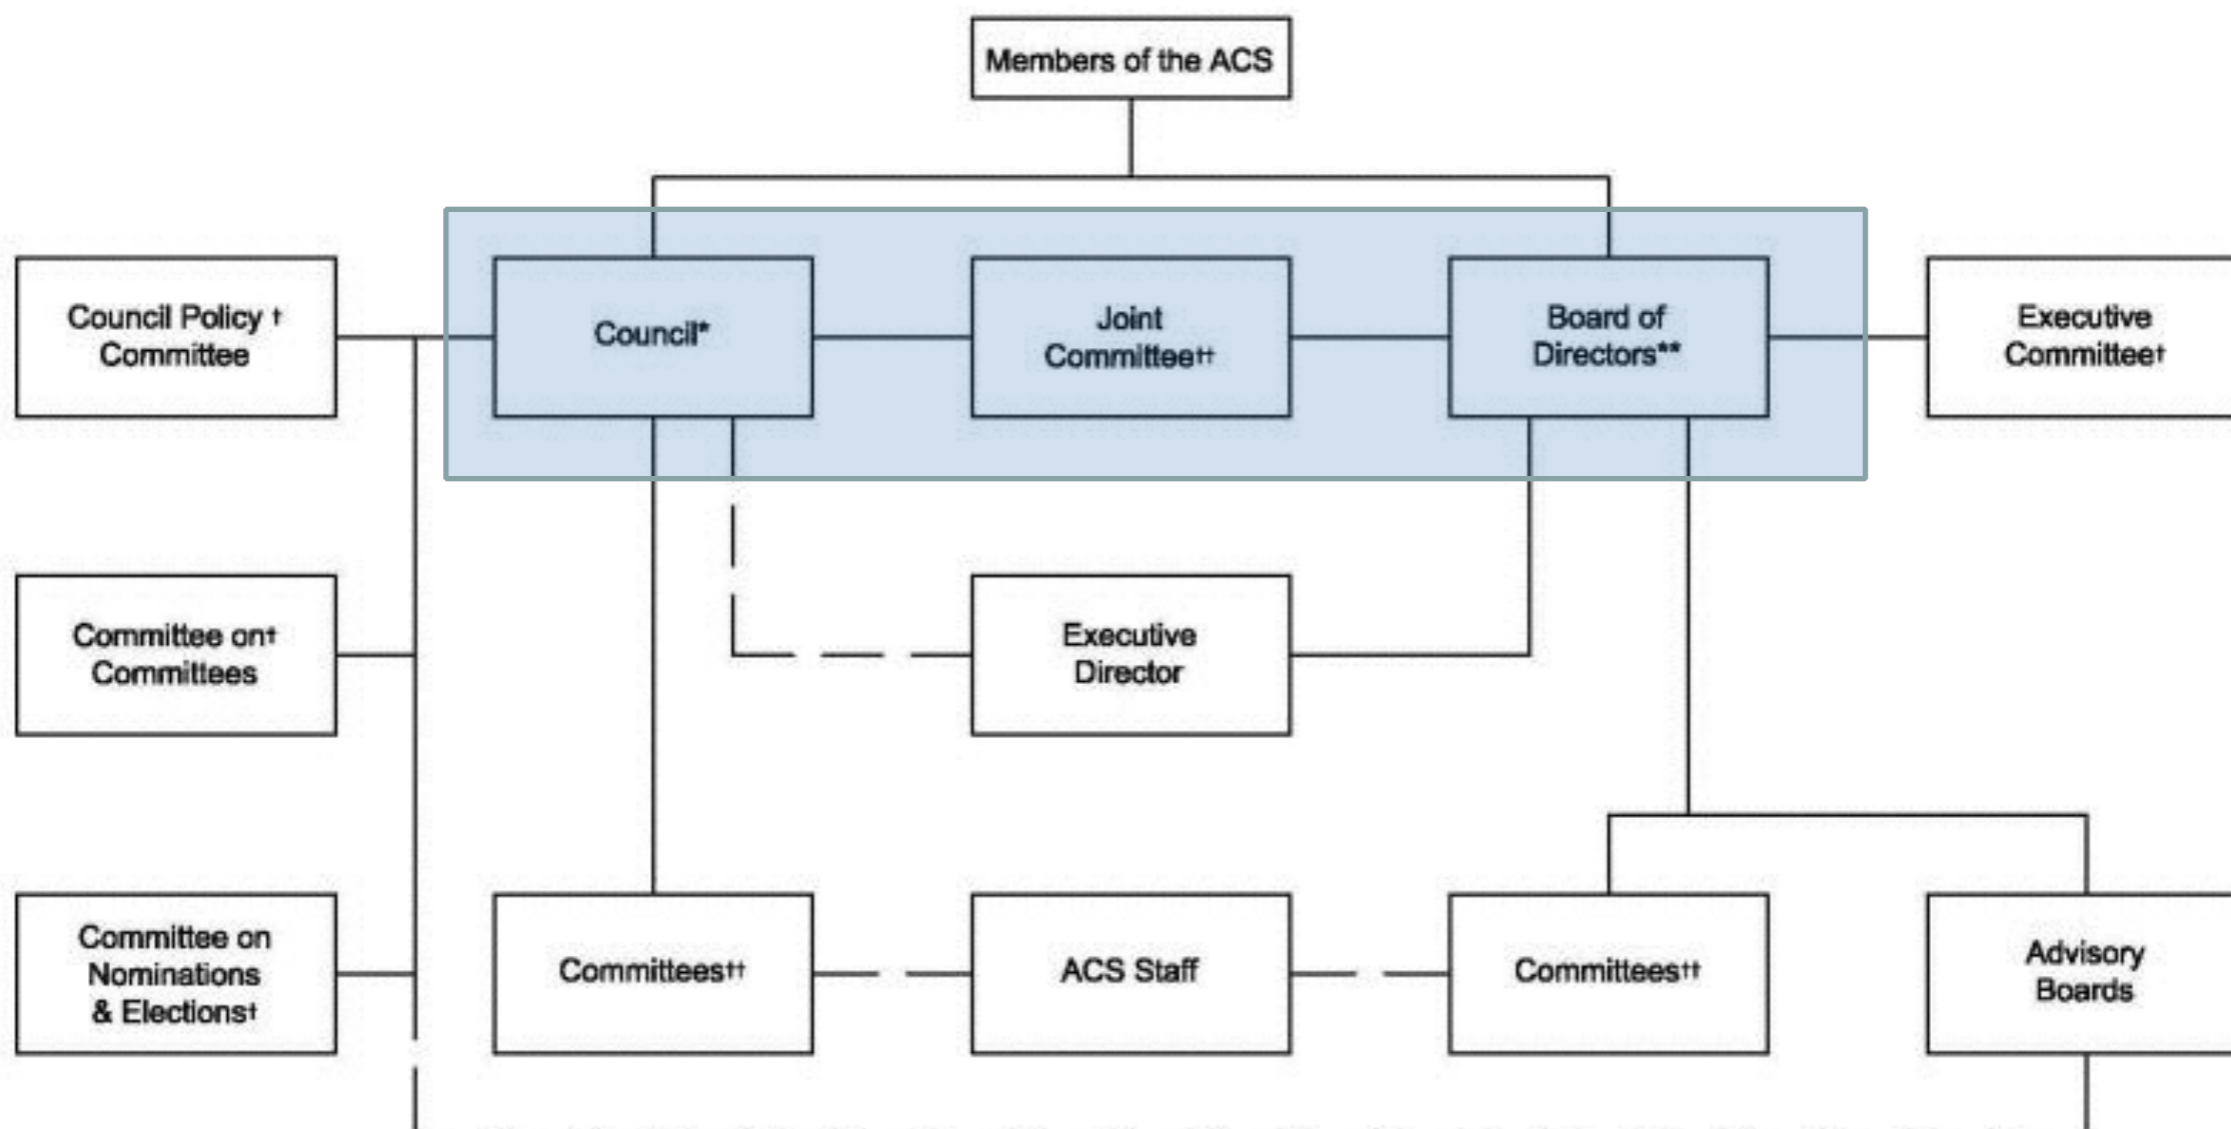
Members of the ACS

Council Policy † Committee

Council*

Joint Committee††

Board of Directors**

Executive Committee†

Committee on† Committees

Executive Director

Committee on Nominations & Elections†

Committees††

ACS Staff

Committees††

Advisory Boards